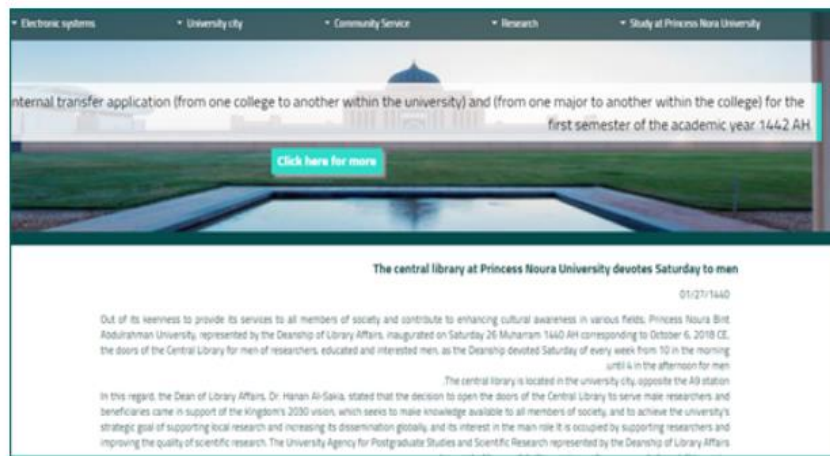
▾ Electronic systems ▾ University city ▾ Community Service ▾ Research ▾ Study at Princess Nora University

nternal transfer application (from one college to another within the university) and (from one major to another within the college) for the first semester of the academic year 1442 AH

Click here for more

The central library at Princess Noura University devotes Saturday to men

01/27/1440

Out of its keenness to provide its services to all members of society and contribute to enhancing cultural awareness in various fields, Princess Noura Bint Abdulrahman University, represented by the Deanship of Library Affairs, inaugurated on Saturday 26 Muharram 1440 AH corresponding to October 6, 2018 CE, the doors of the Central Library for men of researchers, educated and interested men, as the Deanship devoted Saturday of every week from 10 in the morning .until 4 in the afternoon for men

.The central library is located in the university city, opposite the A9 station

In this regard, the Dean of Library Affairs, Dr. Hanan Al-Sakia, stated that the decision to open the doors of the Central Library to serve male researchers and beneficiaries came in support of the Kingdom's 2030 vision, which seeks to make knowledge available to all members of society, and to achieve the university's strategic goal of supporting local research and increasing its dissemination globally, and its interest in the main role it is occupied by supporting researchers and improving the quality of scientific research. The University Agency for Postgraduate Studies and Scientific Research represented by the Deanship of Library Affairs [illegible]